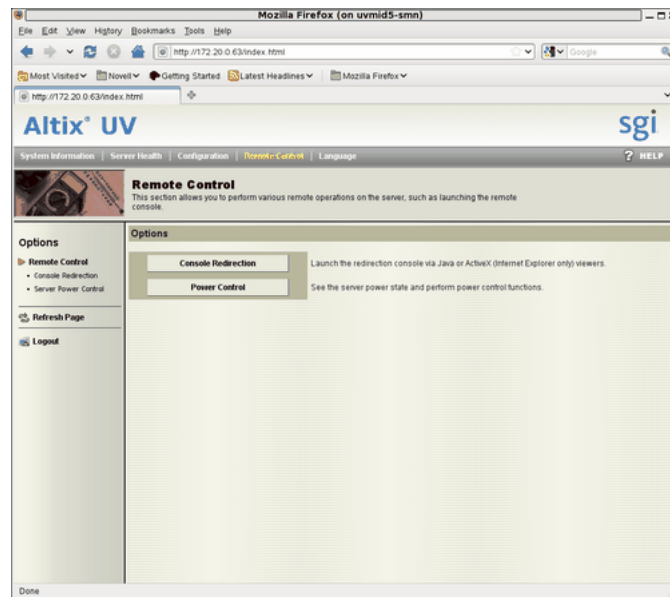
Mozilla Firefox (on uvmid5-smn)

File Edit View History Bookmarks Tools Help

http://172.20.0.63/index.html

Google

Most Visited Novell Getting Started Latest Headlines Mozilla Firefox

http://172.20.0.63/index.html

Altix® UV

sgi

System Information | Server Health | Configuration | Remote Control | Language

? HELP

Remote Control

This section allows you to perform various remote operations on the server, such as launching the remote console.

Options

Remote Control

• Console Redirection

• Server Power Control

Refresh Page

Logout

Options

Console Redirection

Launch the redirection console via Java or ActiveX (Internet Explorer only) viewers.

Power Control

See the server power state and perform power control functions.

Done